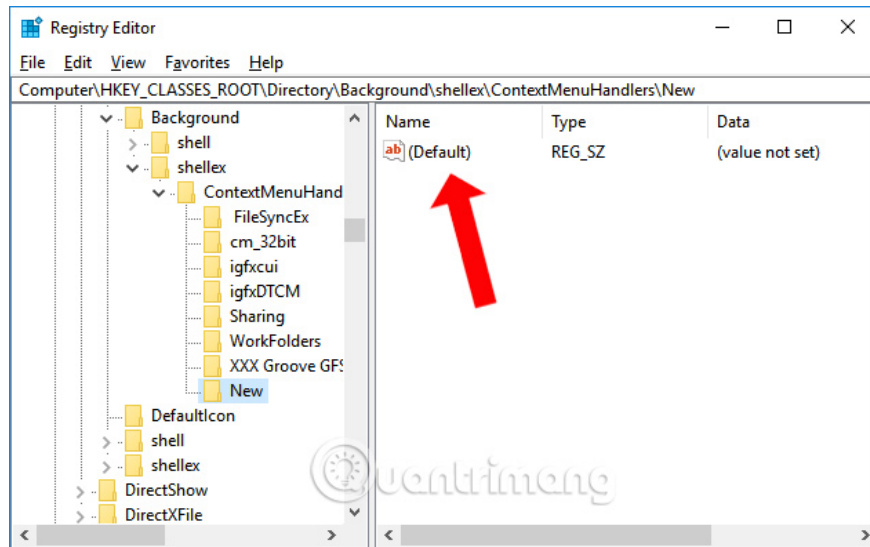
Registry Editor

File Edit View Favorites Help

Computer\HKEY_CLASSES_ROOT\Directory\Background\shellex\ContextMenuHandlers\New

Background
shell
shellex
ContextMenuHand
FileSyncEx
cm_32bit
igfxcui
igfxDTCM
Sharing
WorkFolders
XXX Groove GFS
New
DefaultIcon
shell
shellex
DirectShow
DirectXFile

| Name | Type | Data |
|---|---|---|
| (Default) | REG_SZ | (value not set) |

uantrimang